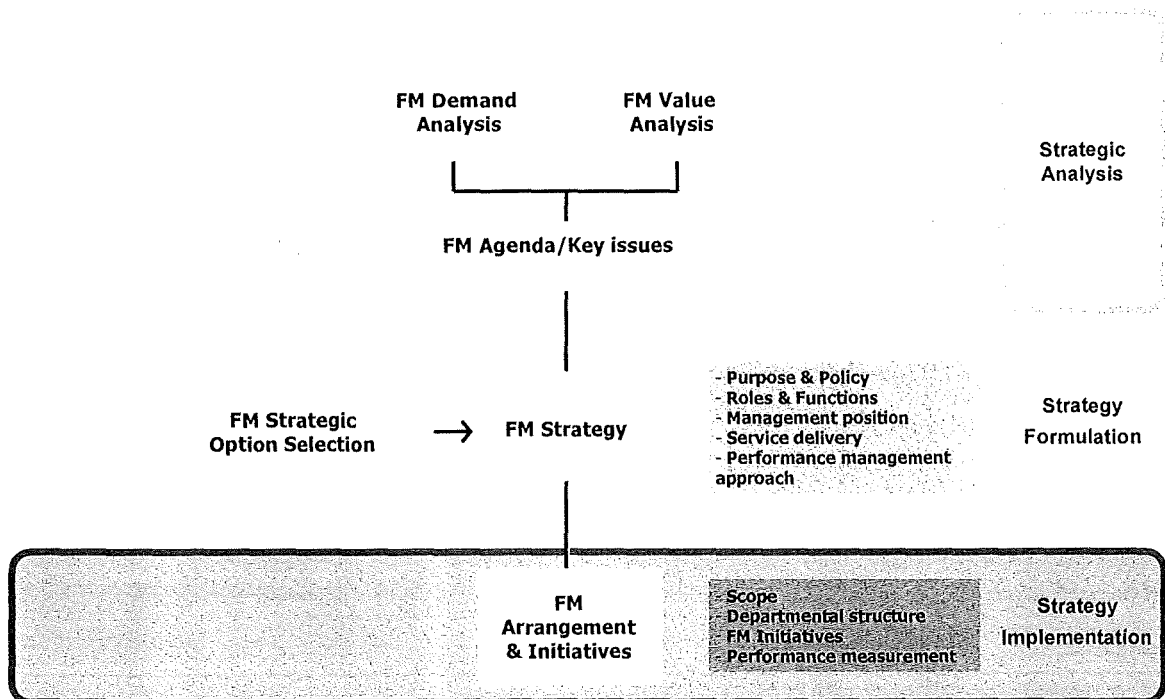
FM Demand Analysis

FM Value Analysis

Strategic Analysis

FM Agenda/Key issues

- Purpose & Policy
- Roles & Functions
- Management position
- Service delivery
- Performance management approach

FM Strategic Option Selection

FM Strategy

Strategy Formulation

FM Arrangement & Initiatives

- Scope
- Departmental structure
- FM Initiatives
- Performance measurement

Strategy Implementation